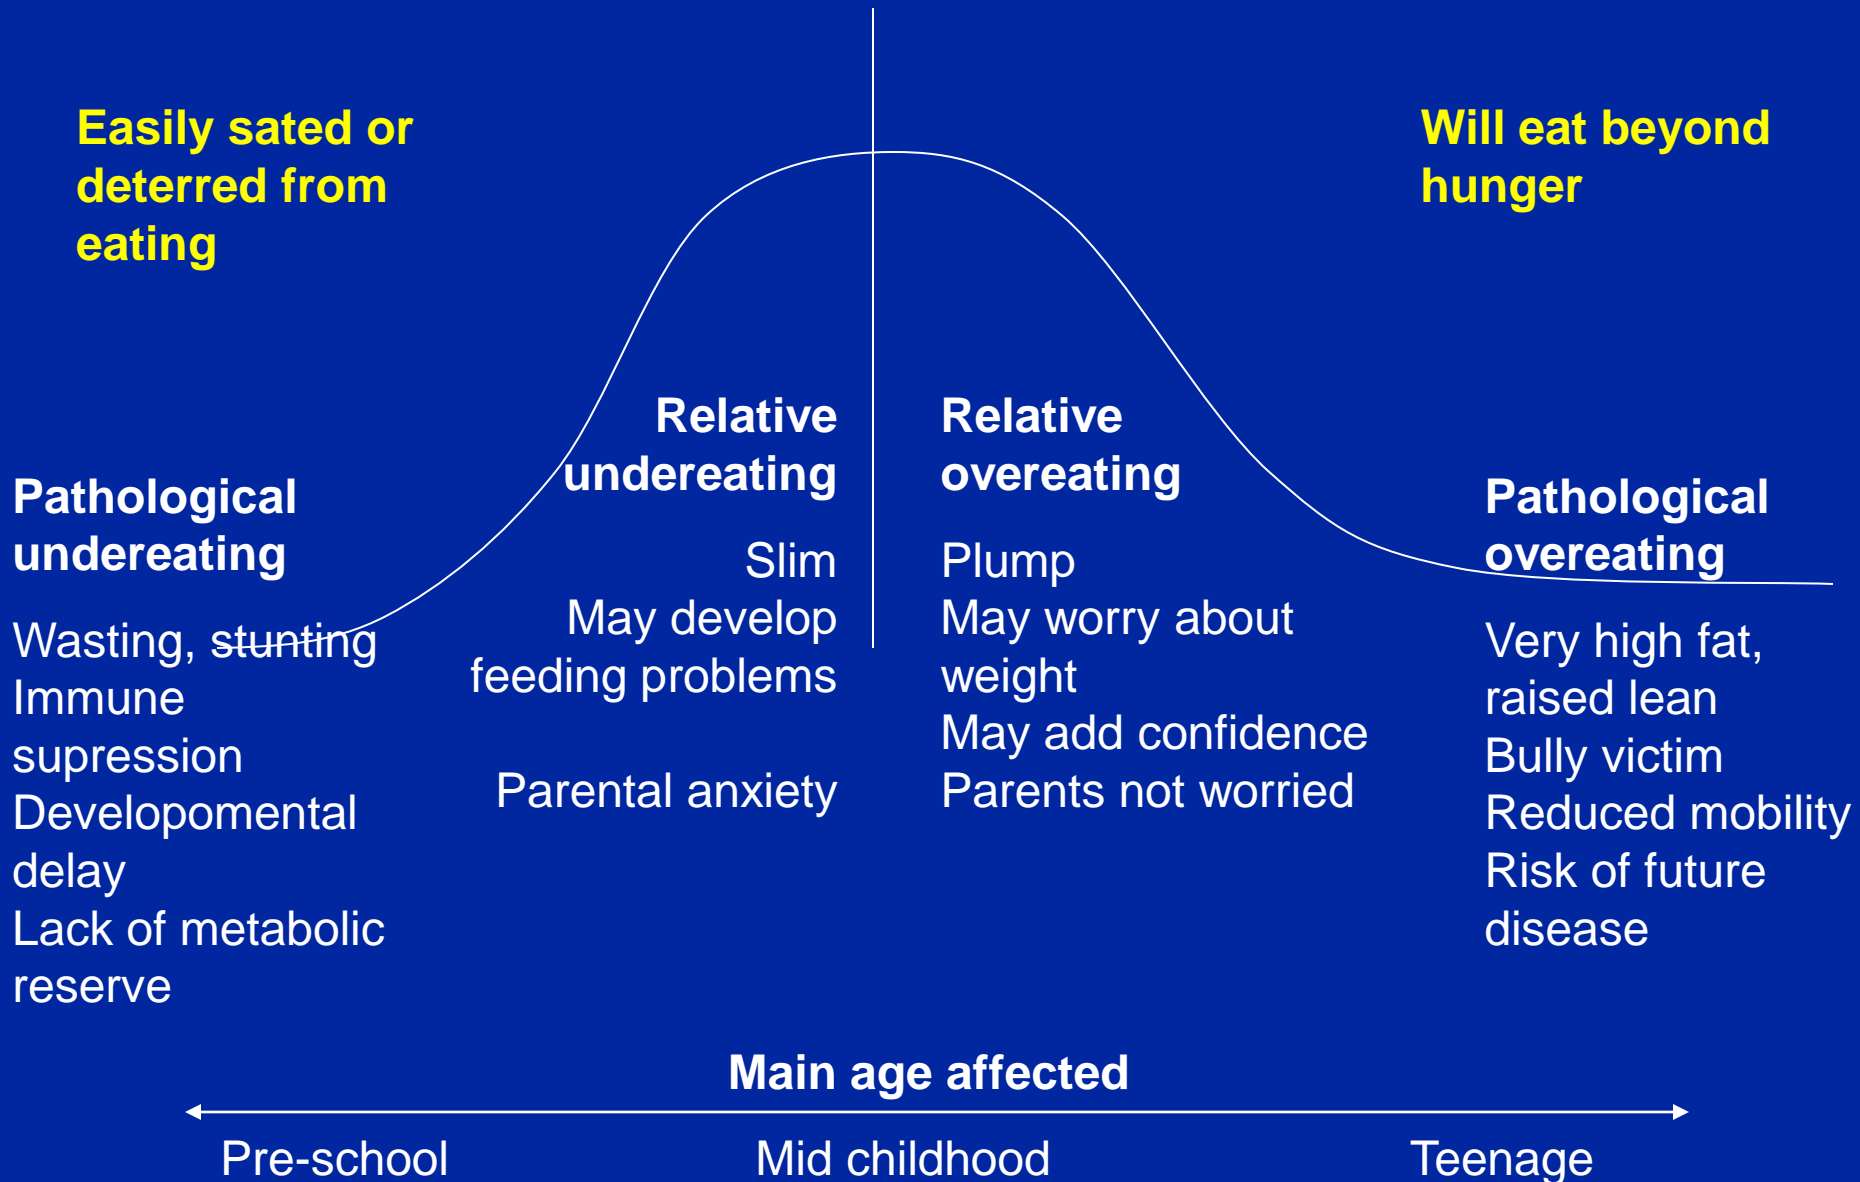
Easily sated or deterred from eating

Will eat beyond hunger

Pathological undereating

Wasting, stunting
Immune supression
Developomental delay
Lack of metabolic reserve

Relative undereating

Slim
May develop feeding problems

Parental anxiety

Relative overeating

Plump
May worry about weight
May add confidence
Parents not worried

Pathological overeating

Very high fat, raised lean
Bully victim
Reduced mobility
Risk of future disease

Main age affected

Pre-school
Mid childhood
Teenage